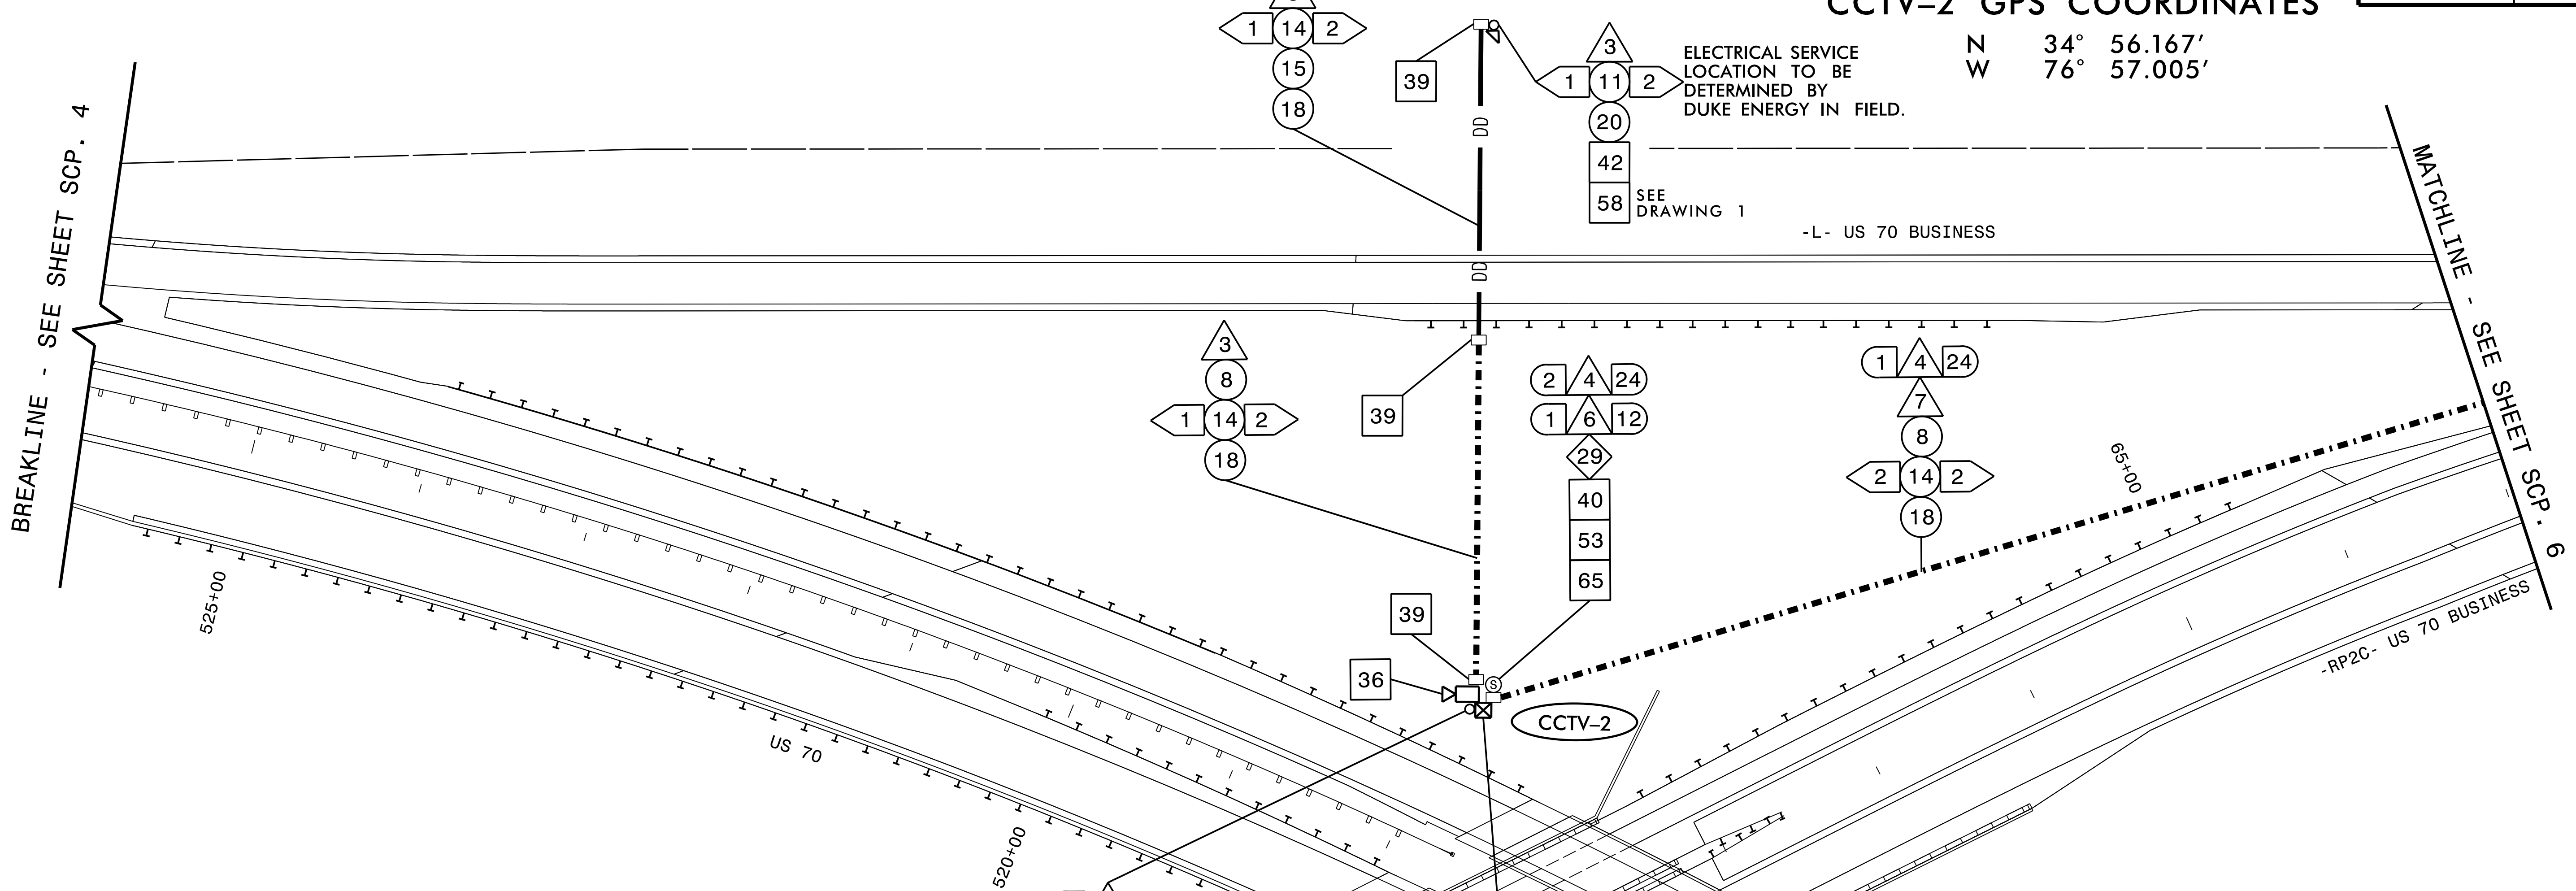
CCTV-2 GPS COORDINATES
N 34° 56.167′
W 76° 57.005′

ELECTRICAL SERVICE LOCATION TO BE DETERMINED BY DUKE ENERGY IN FIELD.

1 14 2
15
18

39

DD

3
1 11 2
20
42
58 SEE DRAWING 1

BREAKLINE - SEE SHEET SCP. 4

MATCHLINE - SEE SHEET SCP. 6

-L- US 70 BUSINESS

DD

3
8
1 14 2
18

39

2 4 24
1 6 12
29
40
53
65

1 4 24
7
8
2 14 2
18

65+00

525+00

39

36

S

CCTV-2

US 70

520+00

-RP2C- US 70 BUSINESS